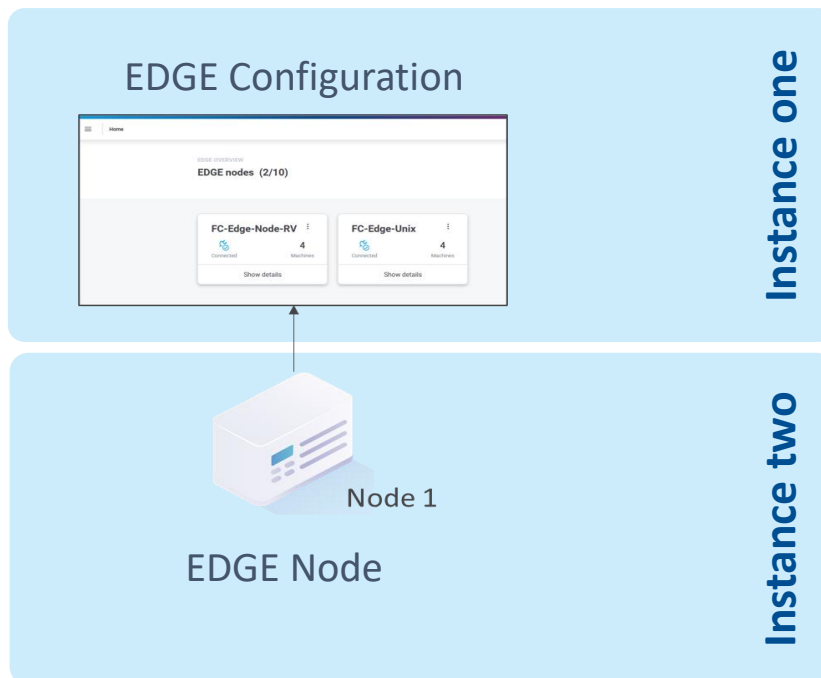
EDGE Configuration

Home

EDGE OVERVIEW

EDGE nodes (2/10)

FC-Edge-Node-RV

Connected

4

Machines

Show details

FC-Edge-Unix

Connected

4

Machines

Show details

Instance one

Node 1

EDGE Node

Instance two